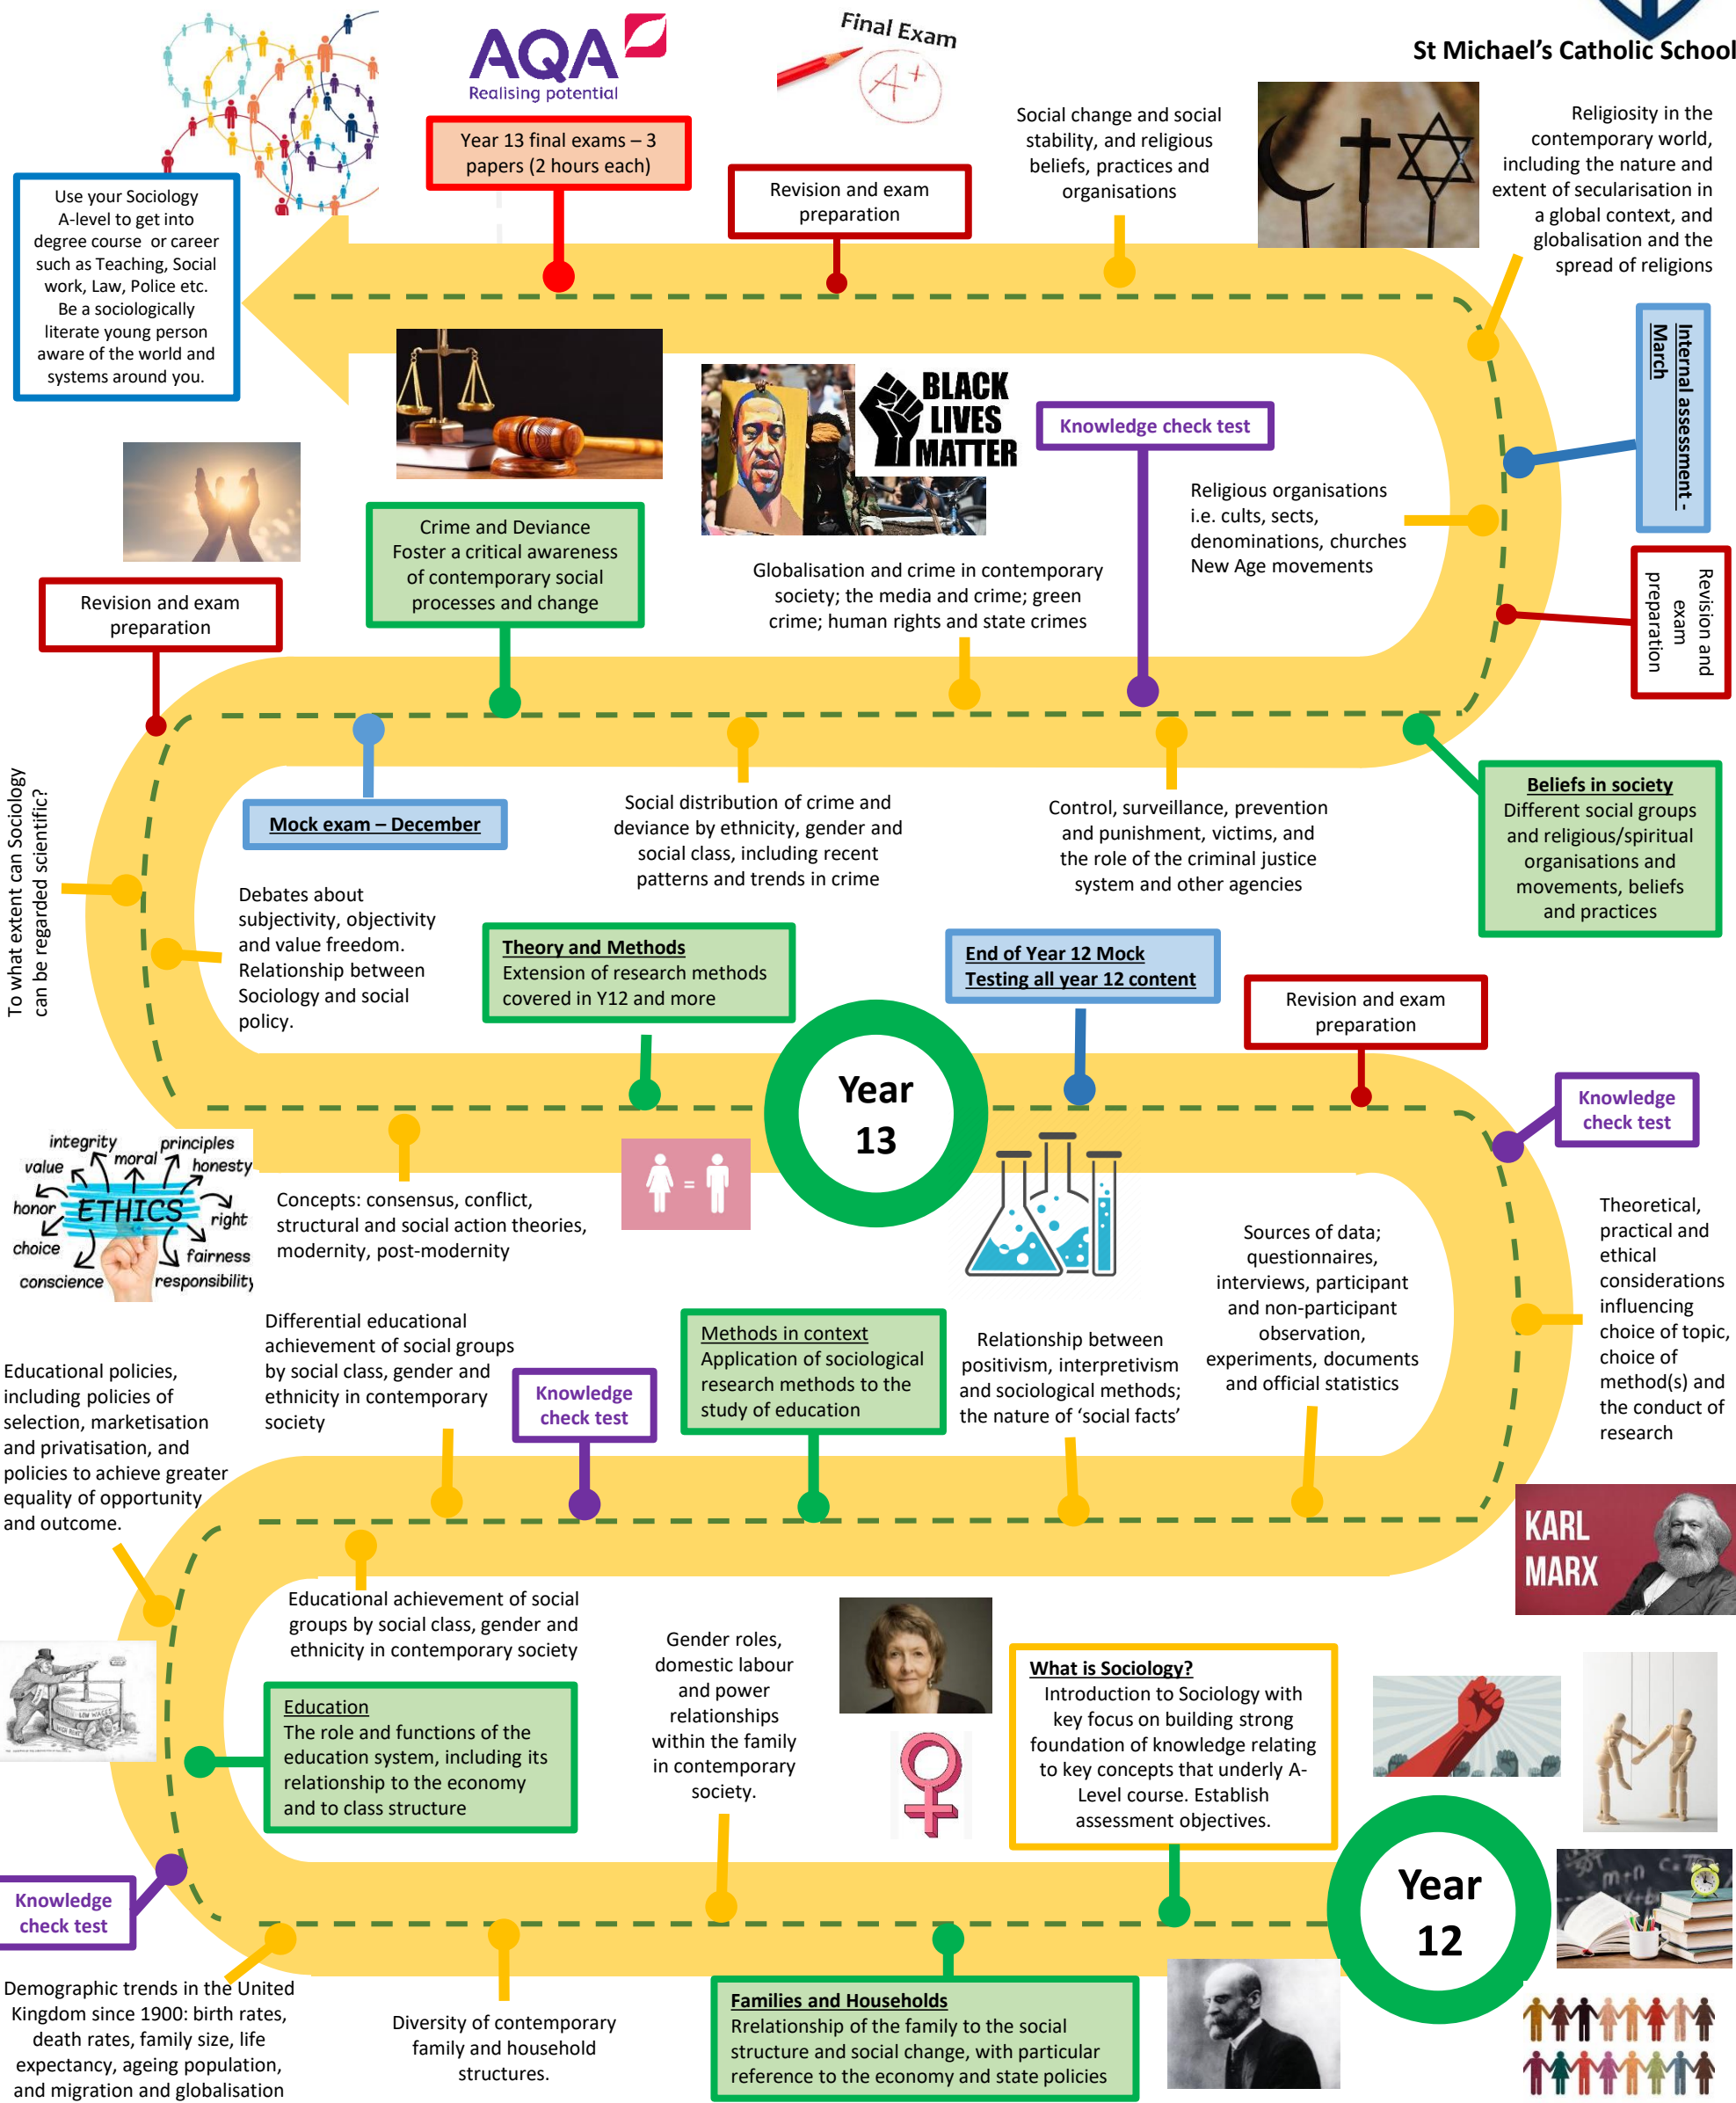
AQA
Realising potential

Final Exam

St Michael's Catholic School

Year 13 final exams – 3 papers (2 hours each)

Revision and exam preparation

Social change and social stability, and religious beliefs, practices and organisations

Religiosity in the contemporary world, including the nature and extent of secularisation in a global context, and globalisation and the spread of religions

Use your Sociology A-level to get into degree course or career such as Teaching, Social work, Law, Police etc.
Be a sociologically literate young person aware of the world and systems around you.

Internal assessment - March

BLACK LIVES MATTER

Knowledge check test

Religious organisations i.e. cults, sects, denominations, churches New Age movements

Revision and exam preparation

Crime and Deviance
Foster a critical awareness of contemporary social processes and change

Revision and exam preparation

Globalisation and crime in contemporary society; the media and crime; green crime; human rights and state crimes

Mock exam – December

Social distribution of crime and deviance by ethnicity, gender and social class, including recent patterns and trends in crime

Control, surveillance, prevention and punishment, victims, and the role of the criminal justice system and other agencies

Beliefs in society
Different social groups and religious/spiritual organisations and movements, beliefs and practices

To what extent can Sociology can be regarded scientific?

Debates about subjectivity, objectivity and value freedom. Relationship between Sociology and social policy.

Theory and Methods
Extension of research methods covered in Y12 and more

End of Year 12 Mock
Testing all year 12 content

Revision and exam preparation

Year 13

Knowledge check test

integrity principles value moral honesty honor ETHICS right choice fairness conscience responsibility

Concepts: consensus, conflict, structural and social action theories, modernity, post-modernity

Theoretical, practical and ethical considerations influencing choice of topic, choice of method(s) and the conduct of research

Sources of data; questionnaires, interviews, participant and non-participant observation, experiments, documents and official statistics

Differential educational achievement of social groups by social class, gender and ethnicity in contemporary society

Educational policies, including policies of selection, marketisation and privatisation, and policies to achieve greater equality of opportunity and outcome.

Knowledge check test

Methods in context
Application of sociological research methods to the study of education

Relationship between positivism, interpretivism and sociological methods; the nature of 'social facts'

KARL MARX

Educational achievement of social groups by social class, gender and ethnicity in contemporary society

Gender roles, domestic labour and power relationships within the family in contemporary society.

What is Sociology?
Introduction to Sociology with key focus on building strong foundation of knowledge relating to key concepts that underly A-Level course. Establish assessment objectives.

Education
The role and functions of the education system, including its relationship to the economy and to class structure

Year 12

Knowledge check test

Demographic trends in the United Kingdom since 1900: birth rates, death rates, family size, life expectancy, ageing population, and migration and globalisation

Diversity of contemporary family and household structures.

Families and Households
Rrelationship of the family to the social structure and social change, with particular reference to the economy and state policies